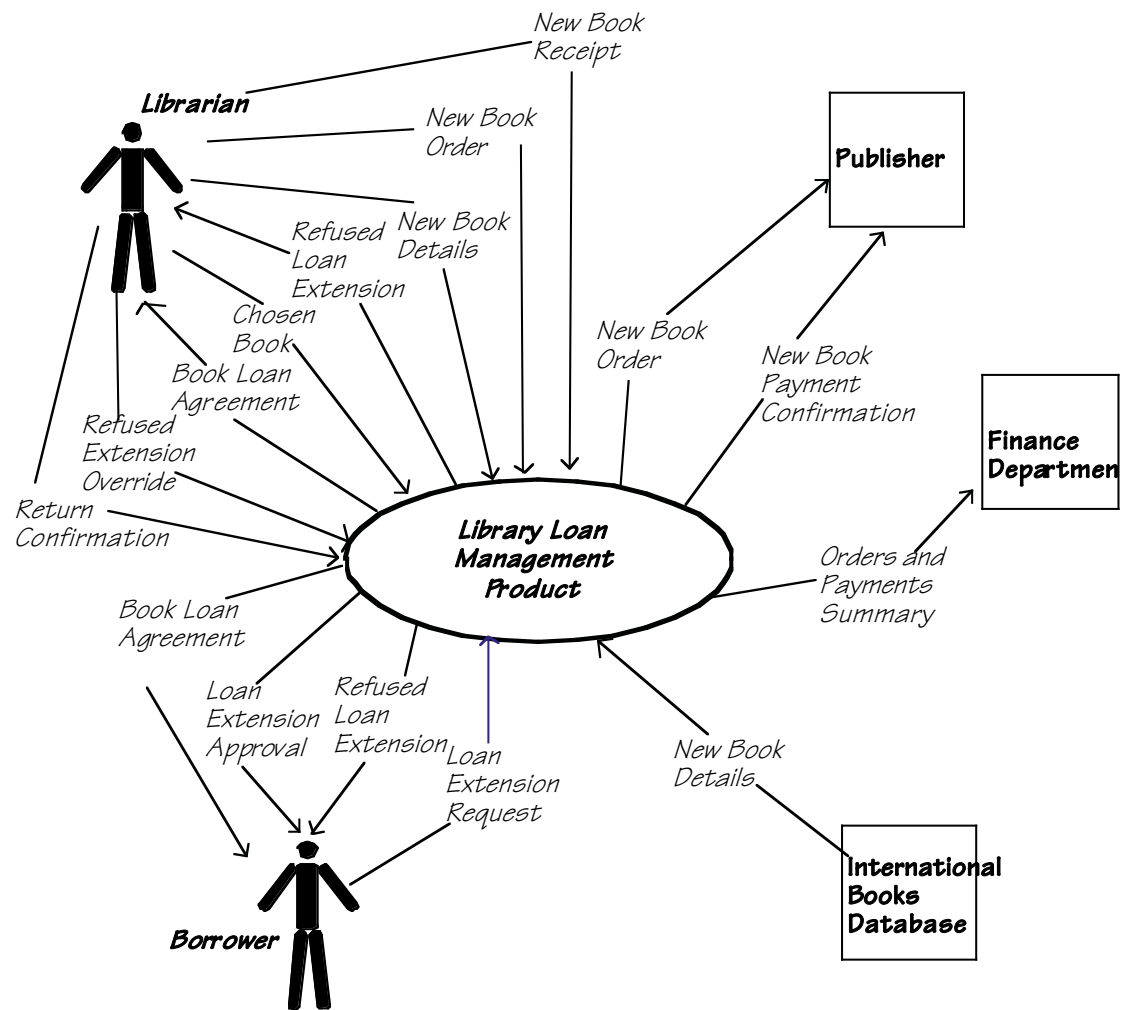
New Book Receipt

Librarian

New Book Order

Publisher

Refused Loan Extension

New Book Details

Chosen Book

New Book Order

New Book Payment Confirmation

Book Loan Agreement

Refused Extension Override

Finance Departmen

Return Confirmation

Library Loan Management Product

Orders and Payments Summary

Book Loan Agreement

Loan Extension Approval

Refused Loan Extension

Loan Extension Request

New Book Details

International Books Database

Borrower